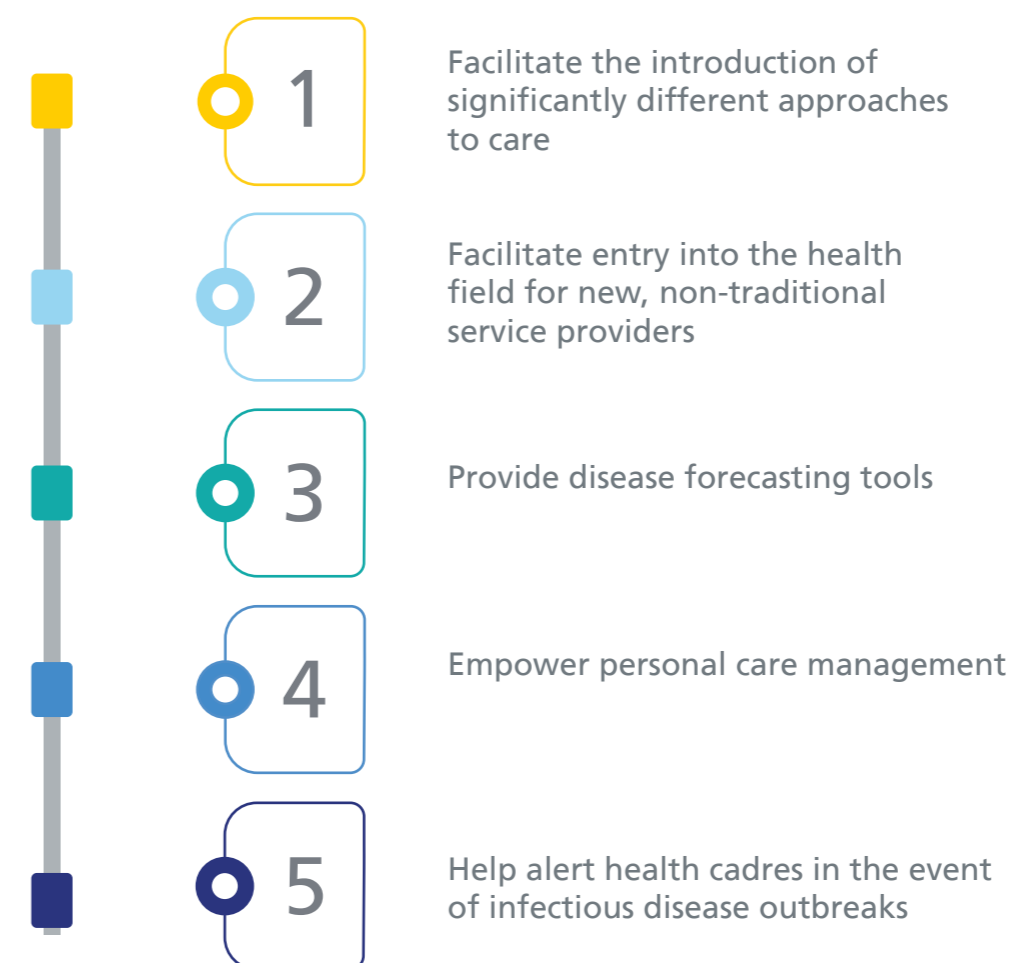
1

Facilitate the introduction of significantly different approaches to care

2

Facilitate entry into the health field for new, non-traditional service providers

3

Provide disease forecasting tools

4

Empower personal care management

5

Help alert health cadres in the event of infectious disease outbreaks